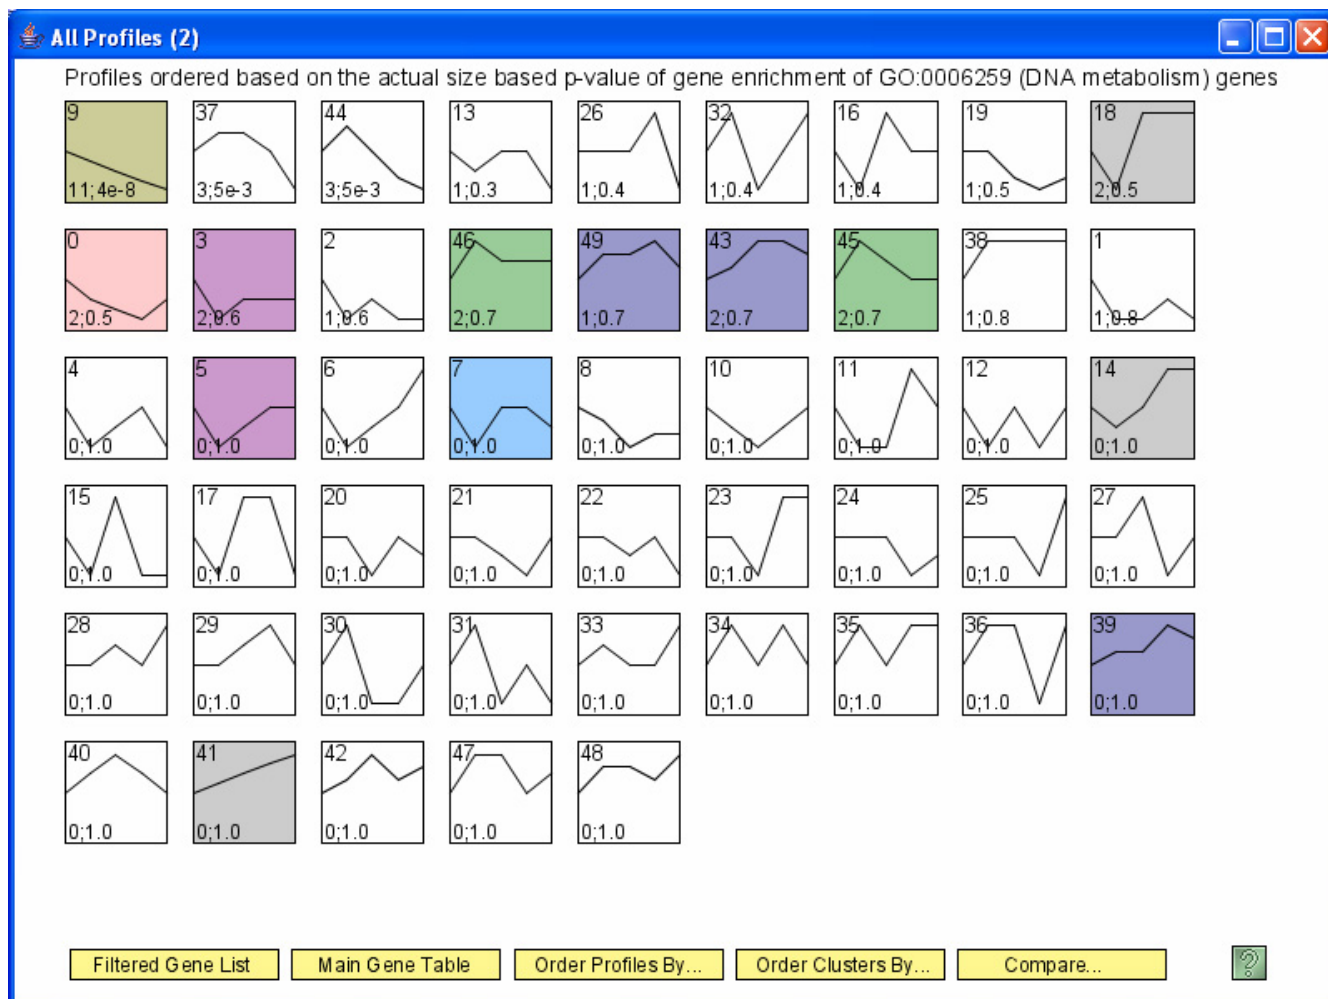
All Profiles (2)

Profiles ordered based on the actual size based p-value of gene enrichment of GO:0006259 (DNA metabolism) genes

9
11;4e-8

37
3;5e-3

44
3;5e-3

13
1;0.3

26
1;0.4

32
1;0.4

16
1;0.4

19
1;0.5

18
2;0.5

0
2;0.5

3
2;0.6

2
1;0.6

46
2;0.7

49
1;0.7

43
2;0.7

45
2;0.7

38
1;0.8

1
1;0.8

4
0;1.0

5
0;1.0

6
0;1.0

7
0;1.0

8
0;1.0

10
0;1.0

11
0;1.0

12
0;1.0

14
0;1.0

15
0;1.0

17
0;1.0

20
0;1.0

21
0;1.0

22
0;1.0

23
0;1.0

24
0;1.0

25
0;1.0

27
0;1.0

28
0;1.0

29
0;1.0

30
0;1.0

31
0;1.0

33
0;1.0

34
0;1.0

35
0;1.0

36
0;1.0

39
0;1.0

40
0;1.0

41
0;1.0

42
0;1.0

47
0;1.0

48
0;1.0

Filtered Gene List
Main Gene Table
Order Profiles By...
Order Clusters By...
Compare...
?